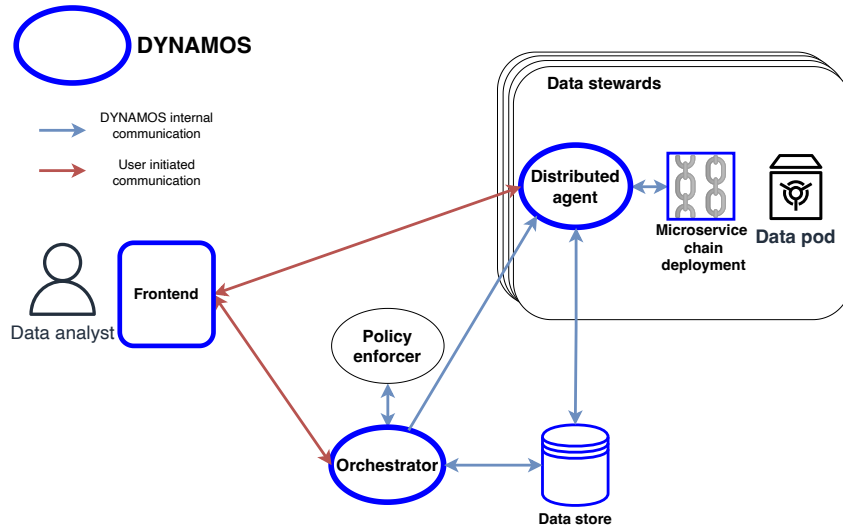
DYNAMOS

DYNAMOS internal communication

User initiated communication

Data stewards

Distributed agent

Microservice chain deployment

Data pod

Data analyst

Frontend

Policy enforcer

Orchestrator

Data store